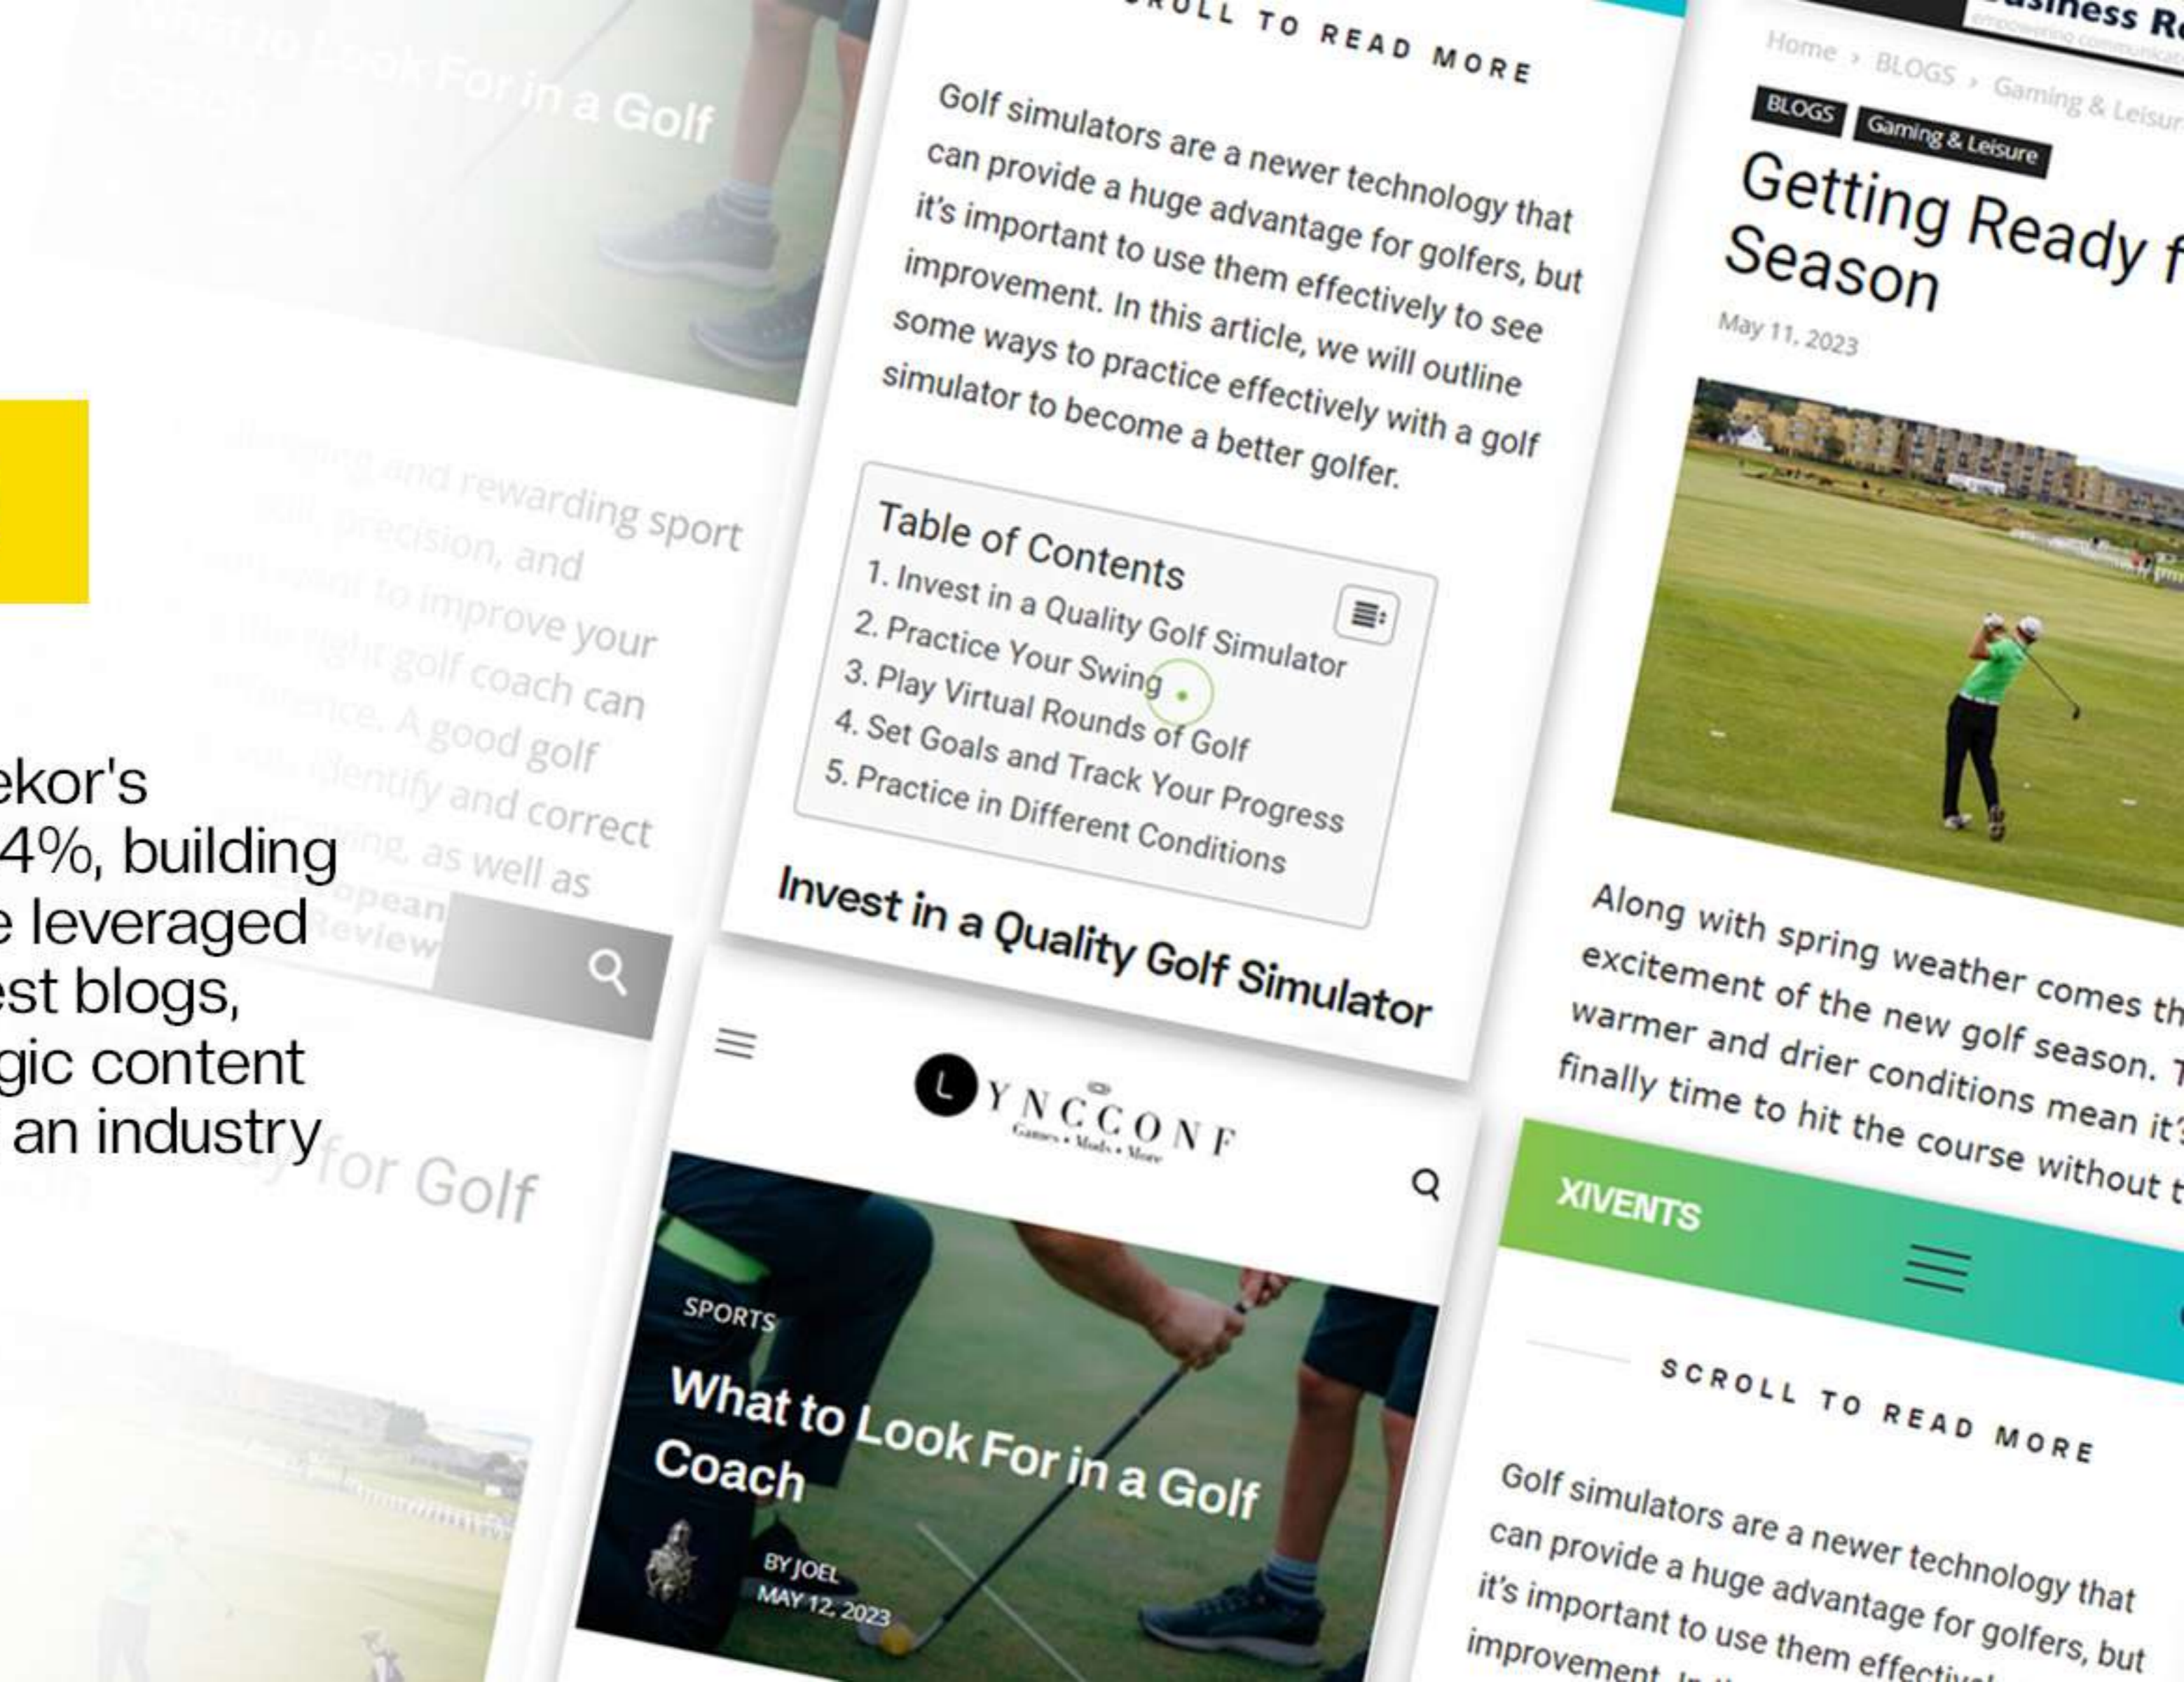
What to Look For in a Golf Coach

...llenging and rewarding sport ...skill, precision, and ...u want to improve your ...the right golf coach can ...ifference. A good golf ...you identify and correct ...ur swing, as well as

European Review

...for Golf

ekor's
4%, building
e leveraged
est blogs,
gic content
an industry

SCROLL TO READ MORE

Golf simulators are a newer technology that can provide a huge advantage for golfers, but it's important to use them effectively to see improvement. In this article, we will outline some ways to practice effectively with a golf simulator to become a better golfer.

Table of Contents
1. Invest in a Quality Golf Simulator
2. Practice Your Swing
3. Play Virtual Rounds of Golf
4. Set Goals and Track Your Progress
5. Practice in Different Conditions

Invest in a Quality Golf Simulator

LYNCCONF
Games • Mods • More

SPORTS
What to Look For in a Golf Coach
BY JOEL
MAY 12, 2023

Business R...
Home › BLOGS › Gaming & Leisure
BLOGS Gaming & Leisure
Getting Ready f... Season
May 11, 2023

Along with spring weather comes th... excitement of the new golf season. T... warmer and drier conditions mean it'... finally time to hit the course without t...

XIVENTS

SCROLL TO READ MORE

Golf simulators are a newer technology that can provide a huge advantage for golfers, but it's important to use them effectiv... improvement. In th...